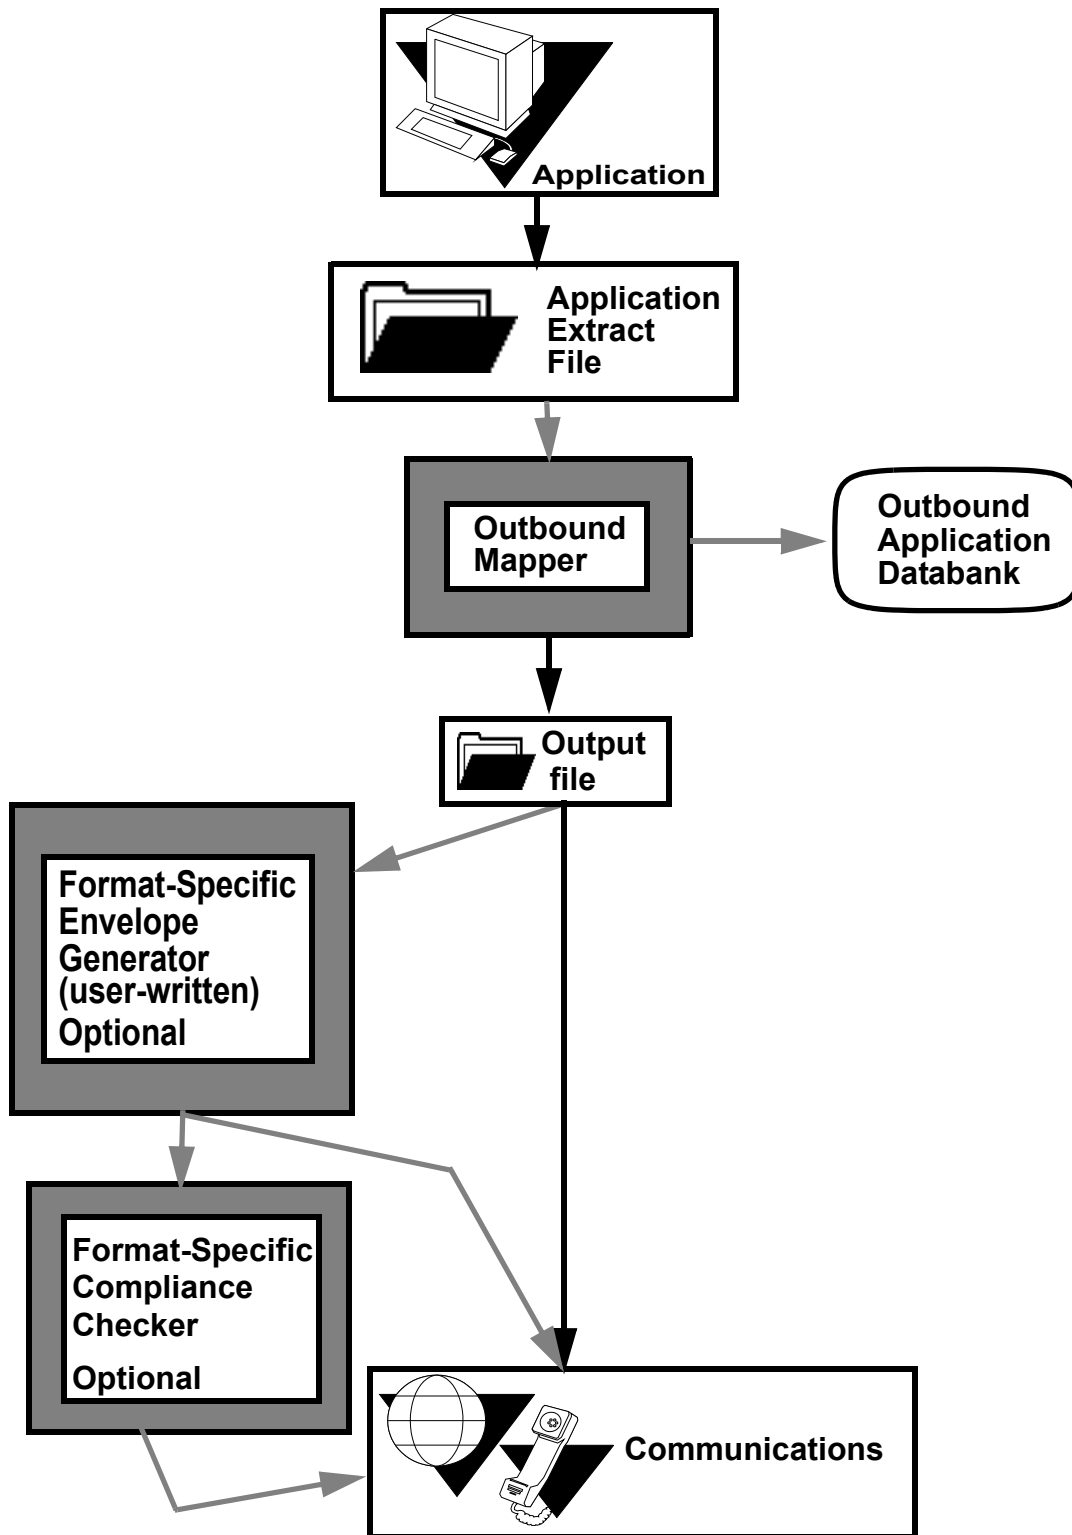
Application

Application Extract File

Outbound Mapper

Outbound Application Databank

Output file

Format-Specific Envelope Generator (user-written)
Optional

Format-Specific Compliance Checker
Optional

Communications